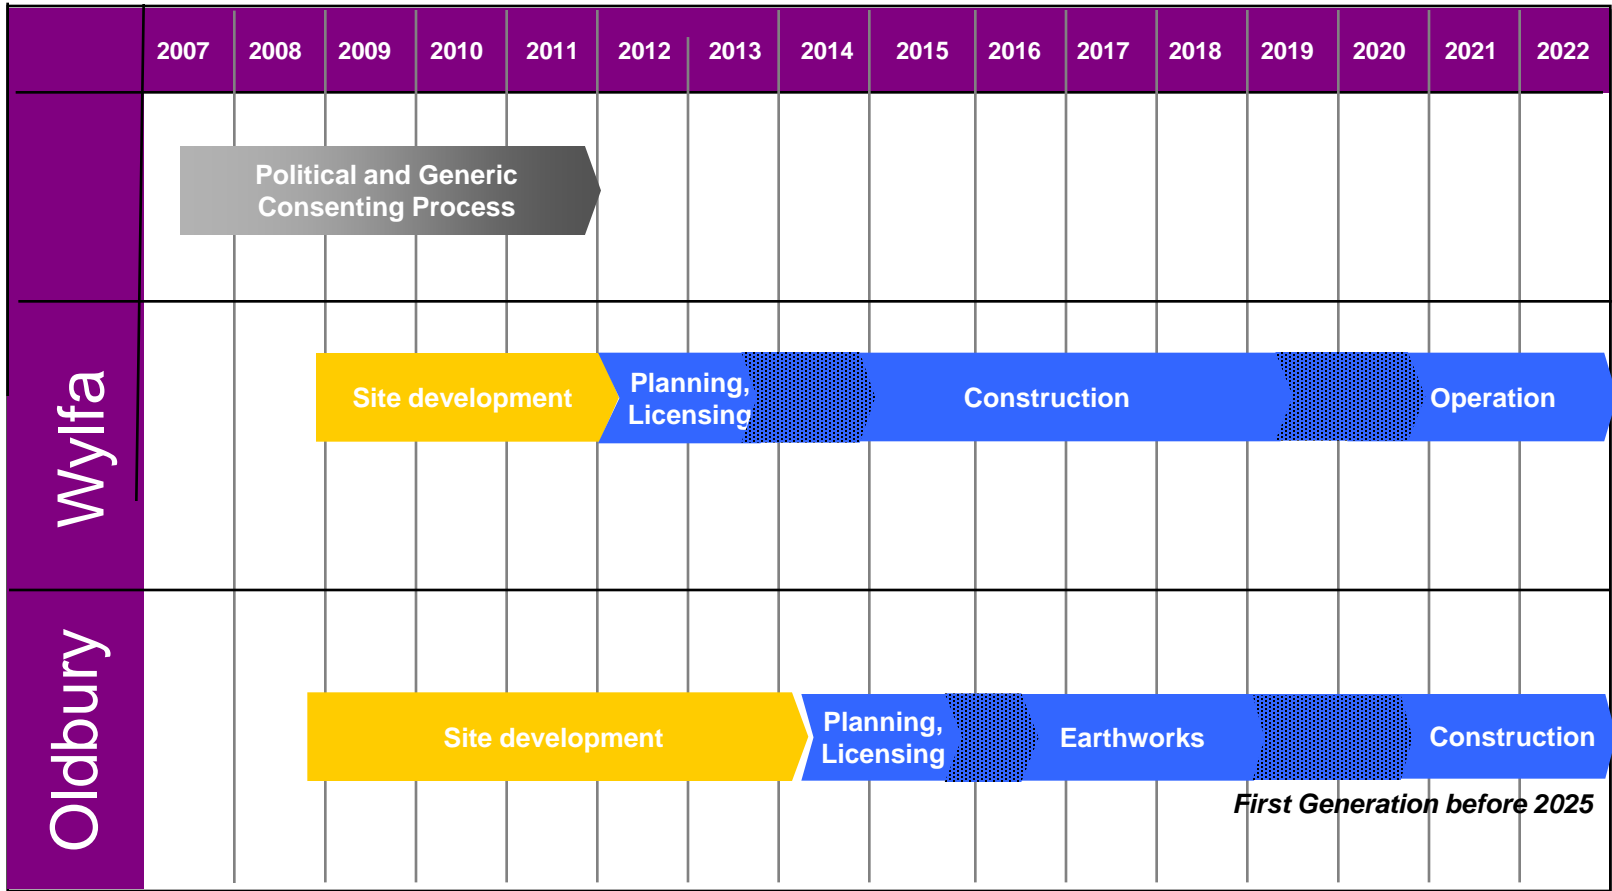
| | 2007 | 2008 | 2009 | 2010 | 2011 | 2012 | 2013 | 2014 | 2015 | 2016 | 2017 | 2018 | 2019 | 2020 | 2021 | 2022 |
|---|---|---|---|---|---|---|---|---|---|---|---|---|---|---|---|---|

Political and Generic Consenting Process

Wylfa

Site development

Planning, Licensing

Construction

Operation

Oldbury

Site development

Planning, Licensing

Earthworks

Construction

First Generation before 2025